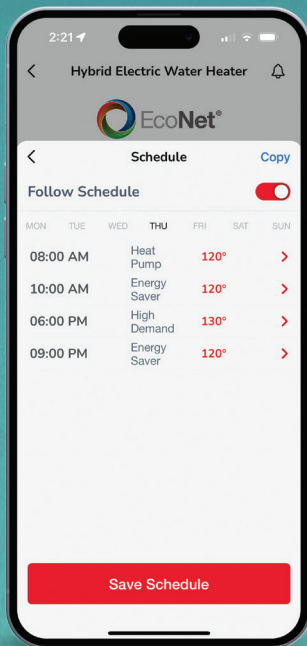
2:21

Hybrid Electric Water Heater

EcoNet®

Schedule

Copy

Follow Schedule

| MON | TUE | WED | THU | FRI | SAT | SUN |
|---|---|---|---|---|---|---|

08:00 AM Heat Pump 120°

10:00 AM Energy Saver 120°

06:00 PM High Demand 130°

09:00 PM Energy Saver 120°

Save Schedule